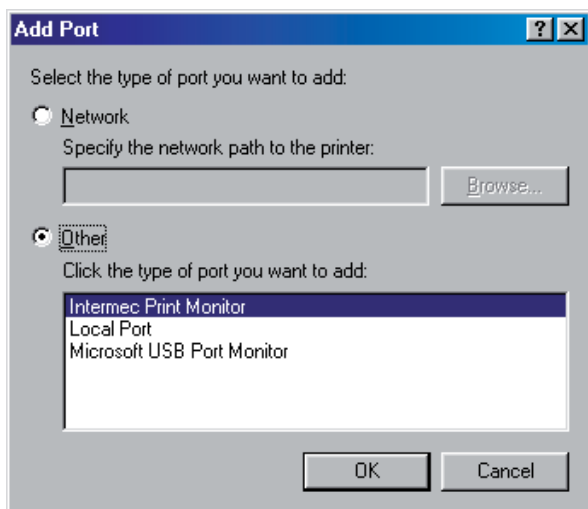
Add Port

?

X

Select the type of port you want to add:

Network

Specify the network path to the printer:

Browse...

Other

Click the type of port you want to add:

Intermec Print Monitor
Local Port
Microsoft USB Port Monitor

OK

Cancel